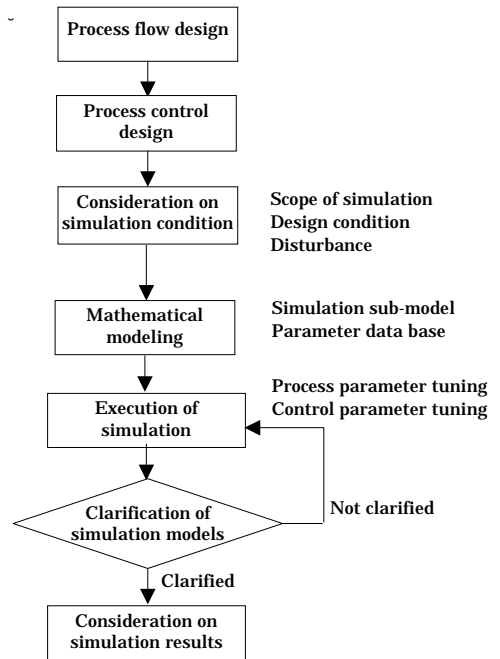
˘

Process flow design

Process control design

Consideration on simulation condition

Scope of simulation
Design condition
Disturbance

Mathematical modeling

Simulation sub-model
Parameter data base

Process parameter tuning
Control parameter tuning

Execution of simulation

Clarification of simulation models

Not clarified

Clarified

Consideration on simulation results